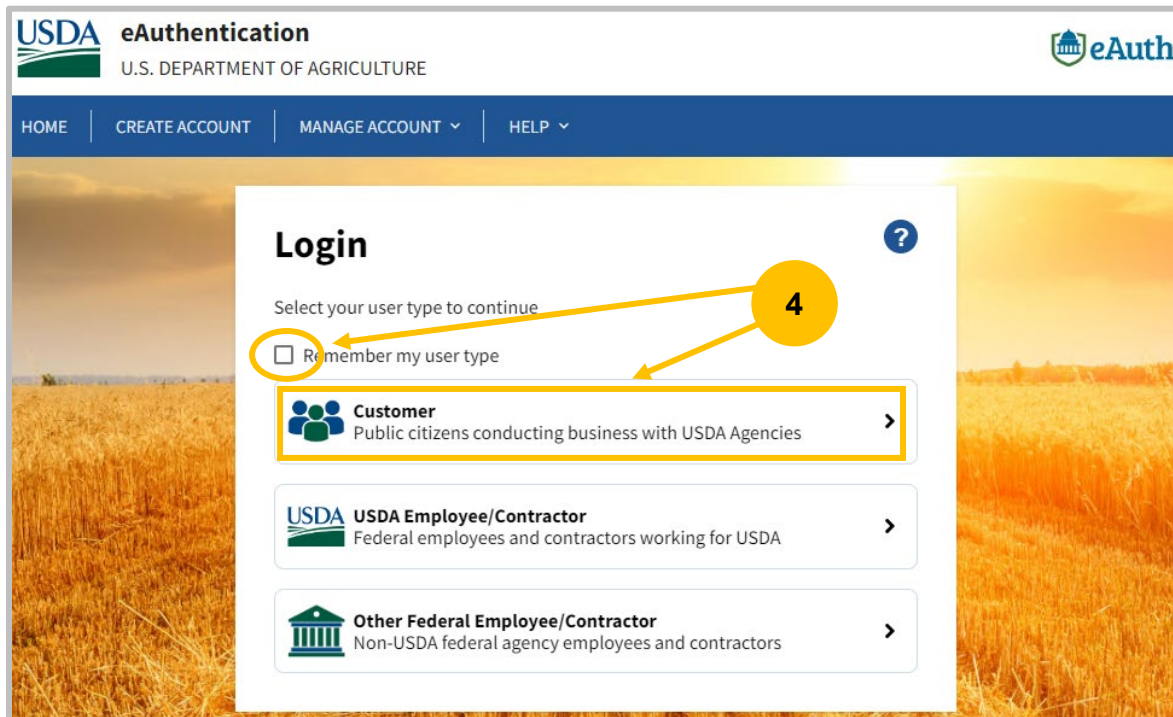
USDA eAuthentication
U.S. DEPARTMENT OF AGRICULTURE

eAuth

HOME | CREATE ACCOUNT | MANAGE ACCOUNT | HELP

Login

?

4

Select your user type to continue

Remember my user type

Customer
Public citizens conducting business with USDA Agencies

USDA
USDA Employee/Contractor
Federal employees and contractors working for USDA

Other Federal Employee/Contractor
Non-USDA federal agency employees and contractors